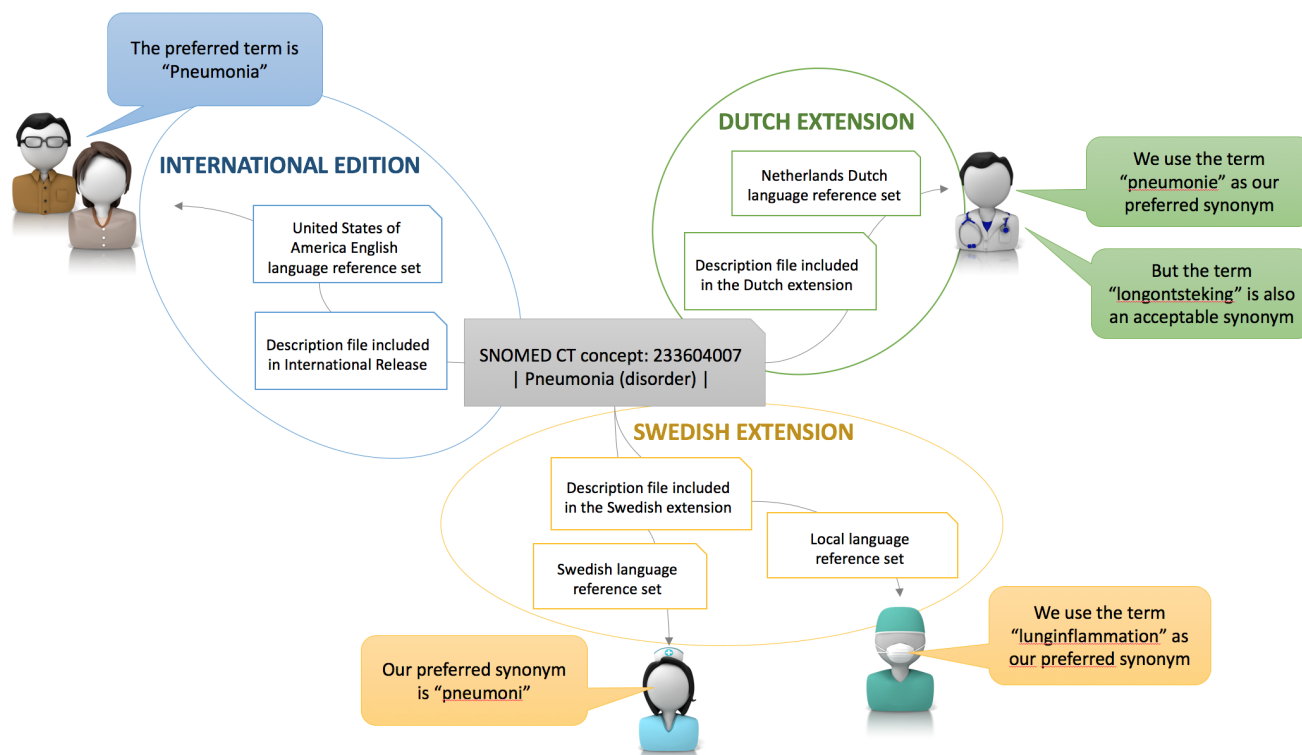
The preferred term is "Pneumonia"

INTERNATIONAL EDITION

United States of America English language reference set

Description file included in International Release

DUTCH EXTENSION

Netherlands Dutch language reference set

Description file included in the Dutch extension

We use the term "pneumonie" as our preferred synonym

But the term "longontsteking" is also an acceptable synonym

SNOMED CT concept: 233604007 | Pneumonia (disorder) |

SWEDISH EXTENSION

Description file included in the Swedish extension

Local language reference set

Swedish language reference set

We use the term "lunginflammation" as our preferred synonym

Our preferred synonym is "pneumoni"